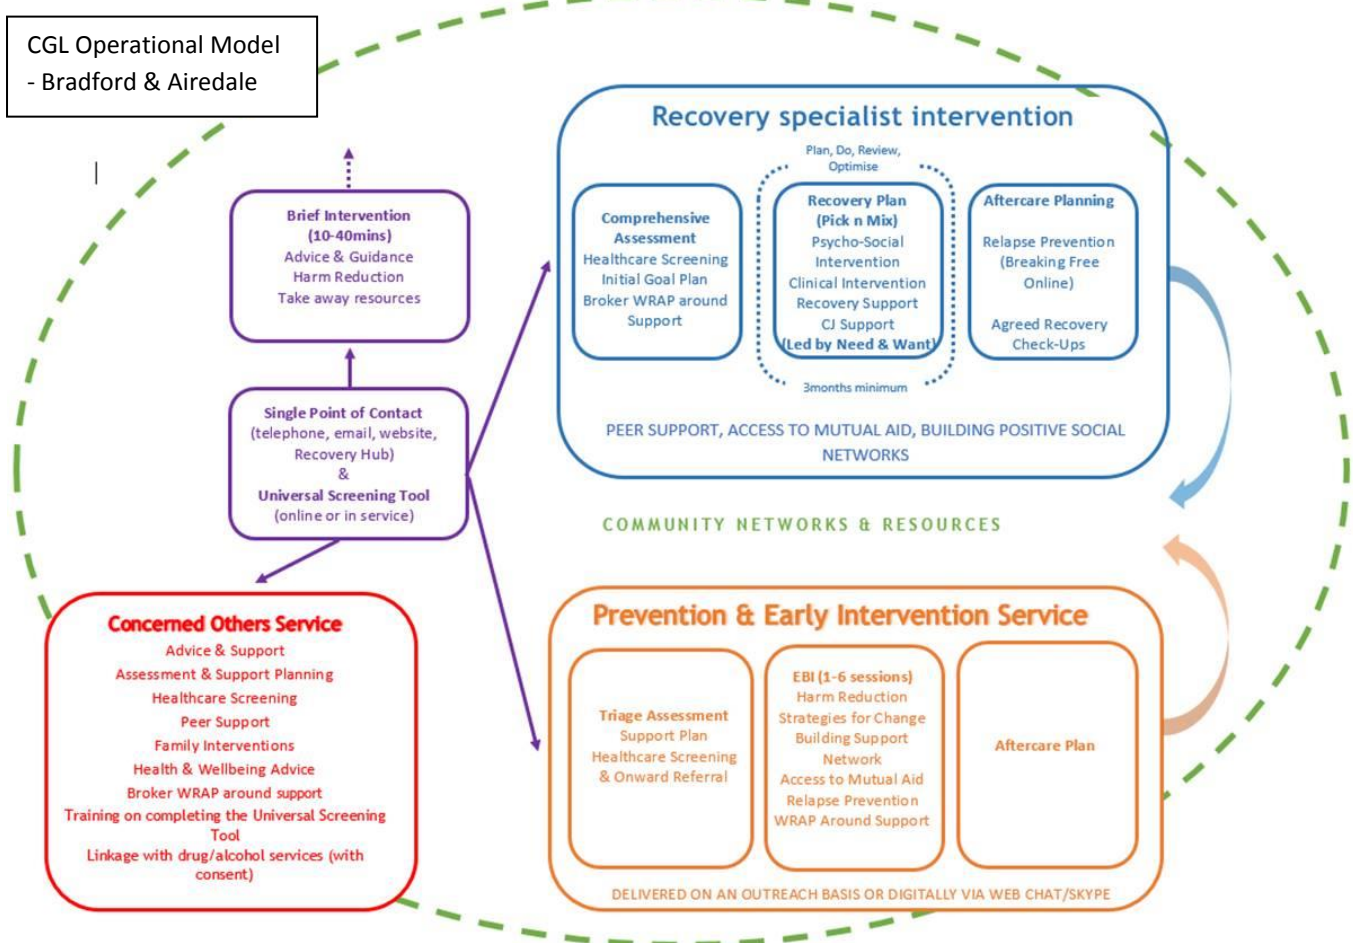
CGL Operational Model
- Bradford & Airedale

Brief Intervention
(10-40mins)
Advice & Guidance
Harm Reduction
Take away resources

Single Point of Contact
(telephone, email, website, Recovery Hub)
&
Universal Screening Tool
(online or in service)

Concerned Others Service
Advice & Support
Assessment & Support Planning
Healthcare Screening
Peer Support
Family Interventions
Health & Wellbeing Advice
Broker WRAP around support
Training on completing the Universal Screening Tool
Linkage with drug/alcohol services (with consent)

Recovery specialist intervention

Plan, Do, Review, Optimise

Comprehensive Assessment
Healthcare Screening
Initial Goal Plan
Broker WRAP around Support

Recovery Plan
(Pick n Mix)
Psycho-Social Intervention
Clinical Intervention
Recovery Support
CJ Support
(Led by Need & Want)

3months minimum

Aftercare Planning
Relapse Prevention
(Breaking Free Online)
Agreed Recovery Check-Ups

PEER SUPPORT, ACCESS TO MUTUAL AID, BUILDING POSITIVE SOCIAL NETWORKS

COMMUNITY NETWORKS & RESOURCES

Prevention & Early Intervention Service

Triage Assessment
Support Plan
Healthcare Screening
& Onward Referral

EBI (1-6 sessions)
Harm Reduction
Strategies for Change
Building Support Network
Access to Mutual Aid
Relapse Prevention
WRAP Around Support

Aftercare Plan

DELIVERED ON AN OUTREACH BASIS OR DIGITALLY VIA WEB CHAT/SKYPE